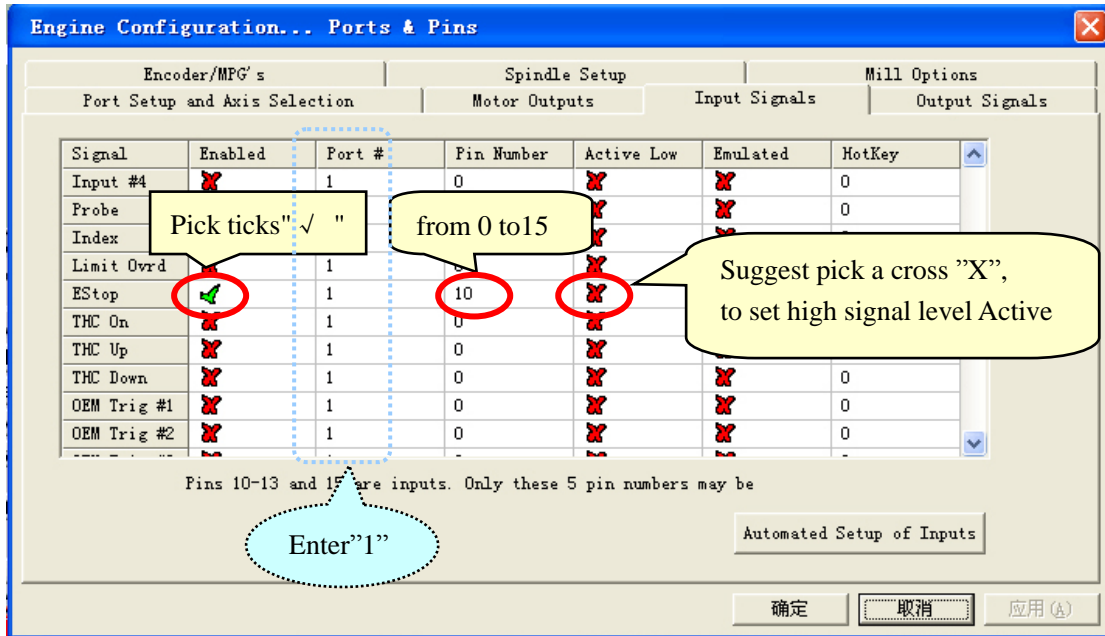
Engine Configuration... Ports & Pins

Encoder/MPG's | Spindle Setup | Mill Options
Port Setup and Axis Selection | Motor Outputs | Input Signals | Output Signals

| Signal | Enabled | Port # | Pin Number | Active Low | Emulated | HotKey |
|---|---|---|---|---|---|---|
| Input #4 | X | 1 | 0 | X | X | 0 |
| Probe | | | | X | X | 0 |
| Index | | | | X | | |
| Limit Ovrd | | 1 | | X | | |
| EStop | ✓ | 1 | 10 | X | | |
| THC On | X | 1 | 0 | X | | |
| THC Up | X | 1 | 0 | X | | |
| THC Down | X | 1 | 0 | X | X | 0 |
| OEM Trig #1 | X | 1 | 0 | X | X | 0 |
| OEM Trig #2 | X | 1 | 0 | X | X | 0 |

Pick ticks" √ "

from 0 to15

Suggest pick a cross "X", to set high signal level Active

Pins 10-13 and 1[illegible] are inputs. Only these 5 pin numbers may be

Enter"1"

Automated Setup of Inputs

确定 取消 应用(A)